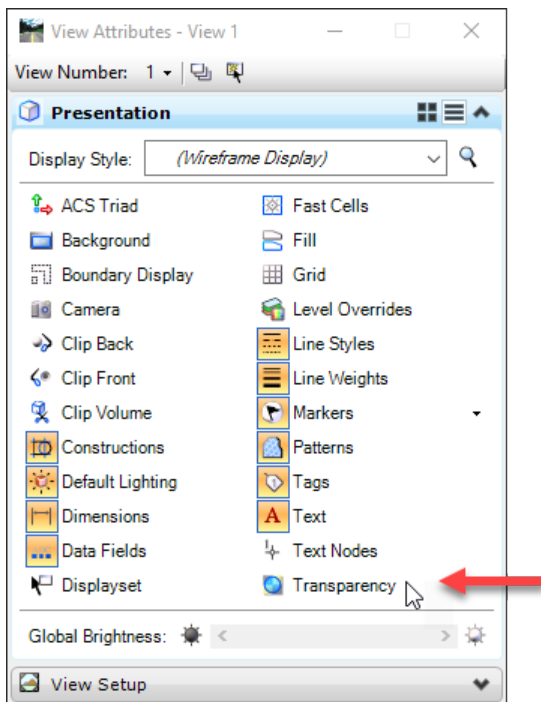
View Attributes - View 1

View Number: 1

Presentation

Display Style: (Wireframe Display)

ACS Triad
Background
Boundary Display
Camera
Clip Back
Clip Front
Clip Volume
Constructions
Default Lighting
Dimensions
Data Fields
Displayset

Fast Cells
Fill
Grid
Level Overrides
Line Styles
Line Weights
Markers
Patterns
Tags
Text
Text Nodes
Transparency

Global Brightness:

View Setup